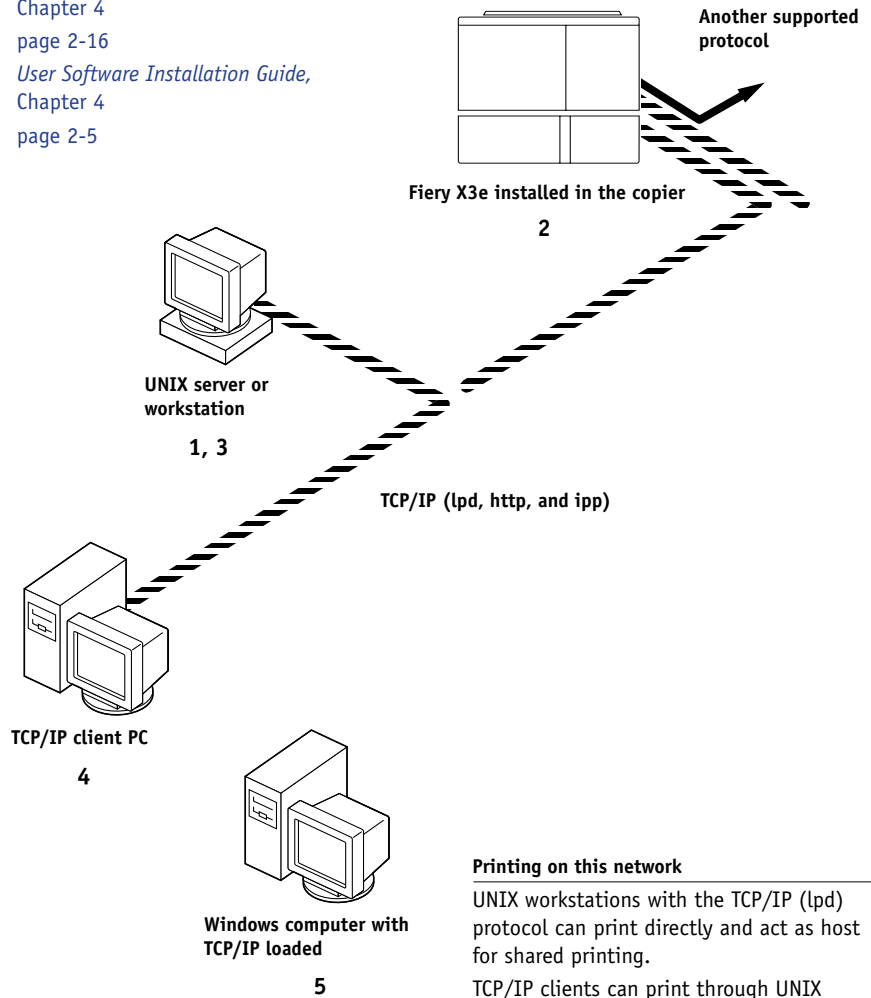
Chapter 4

page 2-16

*User Software Installation Guide,* Chapter 4

page 2-5

Another supported protocol

Fiery X3e installed in the copier

2

UNIX server or workstation

1, 3

TCP/IP (lpd, http, and ipp)

TCP/IP client PC

4

Windows computer with TCP/IP loaded

5

Printing on this network

UNIX workstations with the TCP/IP (lpd) protocol can print directly and act as host for shared printing.

TCP/IP clients can print through UNIX